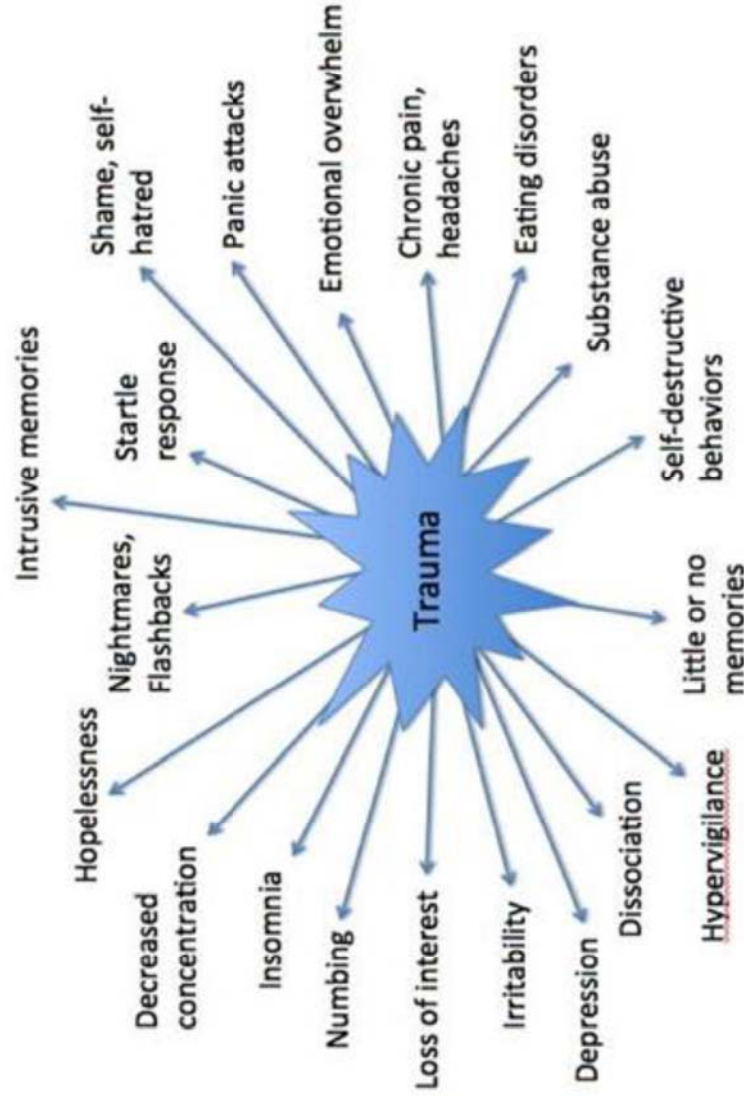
Trauma

Intrusive memories

Startle response

Shame, self-hatred

Panic attacks

Emotional overwhelm

Chronic pain, headaches

Eating disorders

Substance abuse

Self-destructive behaviors

Little or no memories

Hypervigilance

Dissociation

Depression

Irritability

Loss of interest

Numbing

Insomnia

Decreased concentration

Hopelessness

Nightmares, Flashbacks